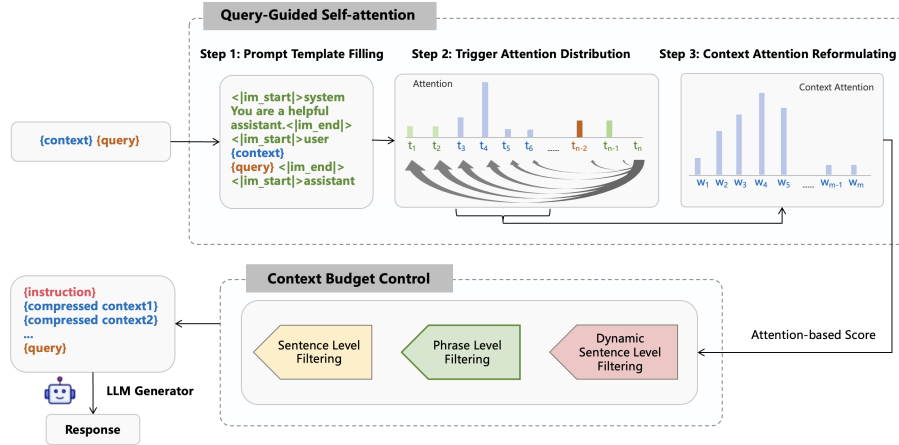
Query-Guided Self-attention

Step 1: Prompt Template Filling

<|im_start|>system You are a helpful assistant.<|im_end|> <|im_start|>user {context} {query} <|im_end|> <|im_start|>assistant

Step 2: Trigger Attention Distribution

Attention

$t_1$ $t_2$ $t_3$ $t_4$ $t_5$ $t_6$ ...... $t_{n-2}$ $t_{n-1}$ $t_n$

Step 3: Context Attention Reformulating

Context Attention

$w_1$ $w_2$ $w_3$ $w_4$ $w_5$ ...... $w_{m-1}$ $w_m$

{context} {query}

Context Budget Control

Sentence Level Filtering

Phrase Level Filtering

Dynamic Sentence Level Filtering

Attention-based Score

{instruction}
{compressed context1}
{compressed context2}
...
{query}

LLM Generator

Response